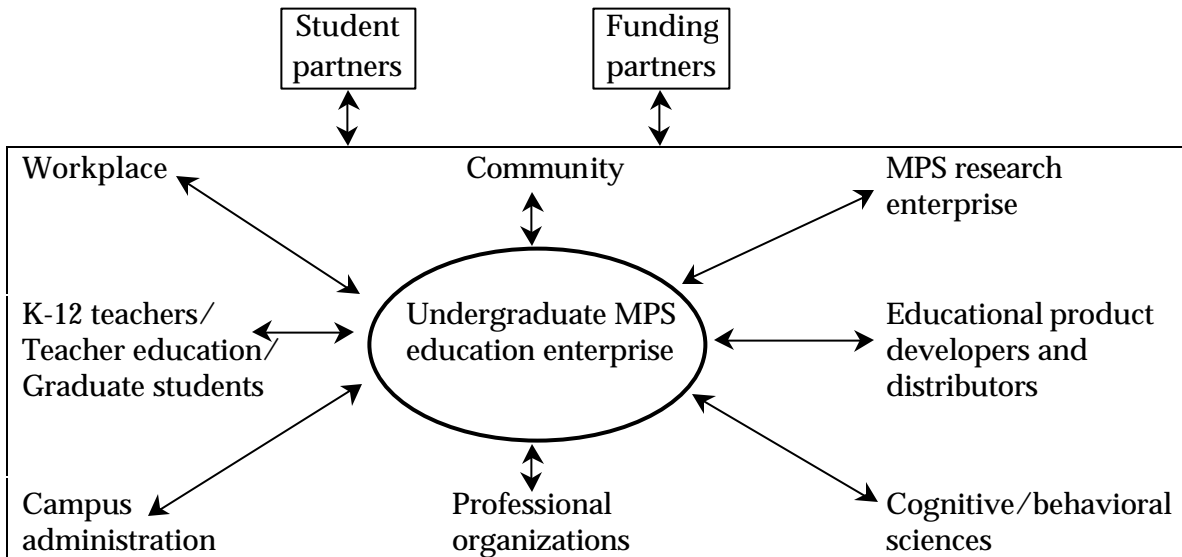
Student partners

Funding partners

Workplace

Community

MPS research enterprise

K-12 teachers/ Teacher education/ Graduate students

Undergraduate MPS education enterprise

Educational product developers and distributors

Campus administration

Professional organizations

Cognitive/behavioral sciences